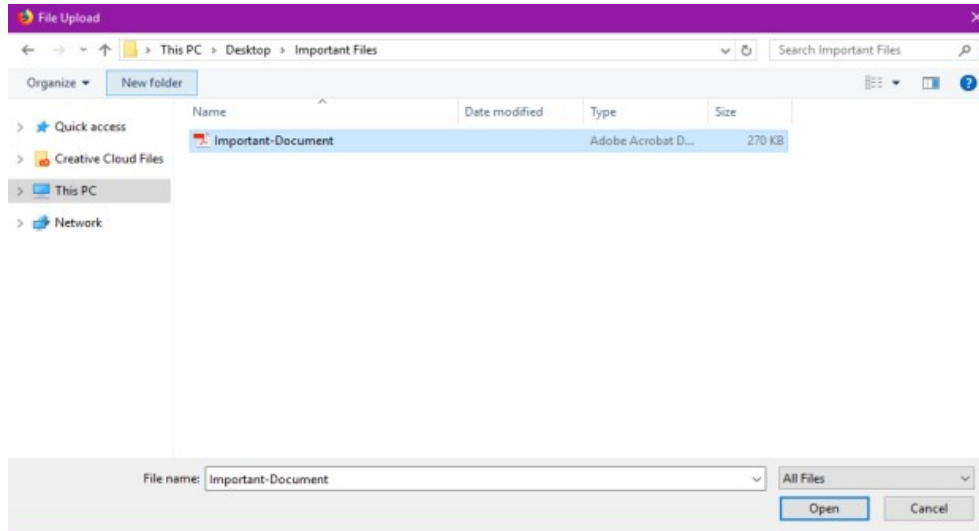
File Upload

This PC > Desktop > Important Files

Search Important Files

Organize ▾

New folder

Quick access

Creative Cloud Files

This PC

Network

| Name | Date modified | Type | Size |
|---|---|---|---|
| Important-Document | | Adobe Acrobat D... | 270 KB |

File name: Important-Document

All Files

Open

Cancel